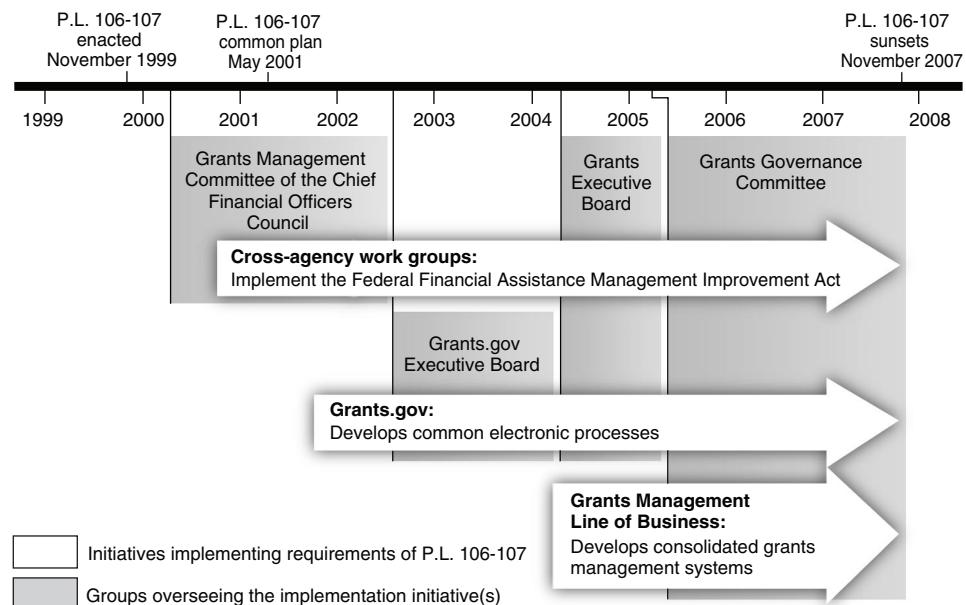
P.L. 106-107 enacted November 1999

P.L. 106-107 common plan May 2001

P.L. 106-107 sunsets November 2007

1999 2000 2001 2002 2003 2004 2005 2006 2007 2008

Grants Management Committee of the Chief Financial Officers Council

Grants Executive Board

Grants Governance Committee

**Cross-agency work groups:**
Implement the Federal Financial Assistance Management Improvement Act

Grants.gov Executive Board

**Grants.gov:**
Develops common electronic processes

**Grants Management Line of Business:**
Develops consolidated grants management systems

Initiatives implementing requirements of P.L. 106-107

Groups overseeing the implementation initiative(s)